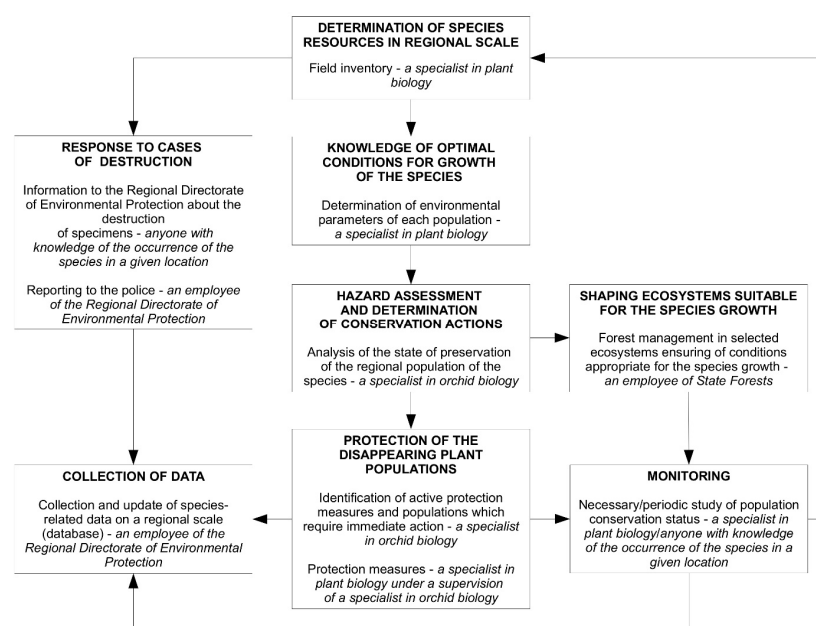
DETERMINATION OF SPECIES RESOURCES IN REGIONAL SCALE

Field inventory - *a specialist in plant biology*

RESPONSE TO CASES OF DESTRUCTION

Information to the Regional Directorate of Environmental Protection about the destruction of specimens - *anyone with knowledge of the occurrence of the species in a given location*

Reporting to the police - *an employee of the Regional Directorate of Environmental Protection*

KNOWLEDGE OF OPTIMAL CONDITIONS FOR GROWTH OF THE SPECIES

Determination of environmental parameters of each population - *a specialist in plant biology*

HAZARD ASSESSMENT AND DETERMINATION OF CONSERVATION ACTIONS

Analysis of the state of preservation of the regional population of the species - *a specialist in orchid biology*

SHAPING ECOSYSTEMS SUITABLE FOR THE SPECIES GROWTH

Forest management in selected ecosystems ensuring of conditions appropriate for the species growth - *an employee of State Forests*

COLLECTION OF DATA

Collection and update of species-related data on a regional scale (database) - *an employee of the Regional Directorate of Environmental Protection*

PROTECTION OF THE DISAPPEARING PLANT POPULATIONS

Identification of active protection measures and populations which require immediate action - *a specialist in orchid biology*

Protection measures - *a specialist in plant biology under a supervision of a specialist in orchid biology*

MONITORING

Necessary/periodic study of population conservation status - *a specialist in plant biology/anyone with knowledge of the occurrence of the species in a given location*